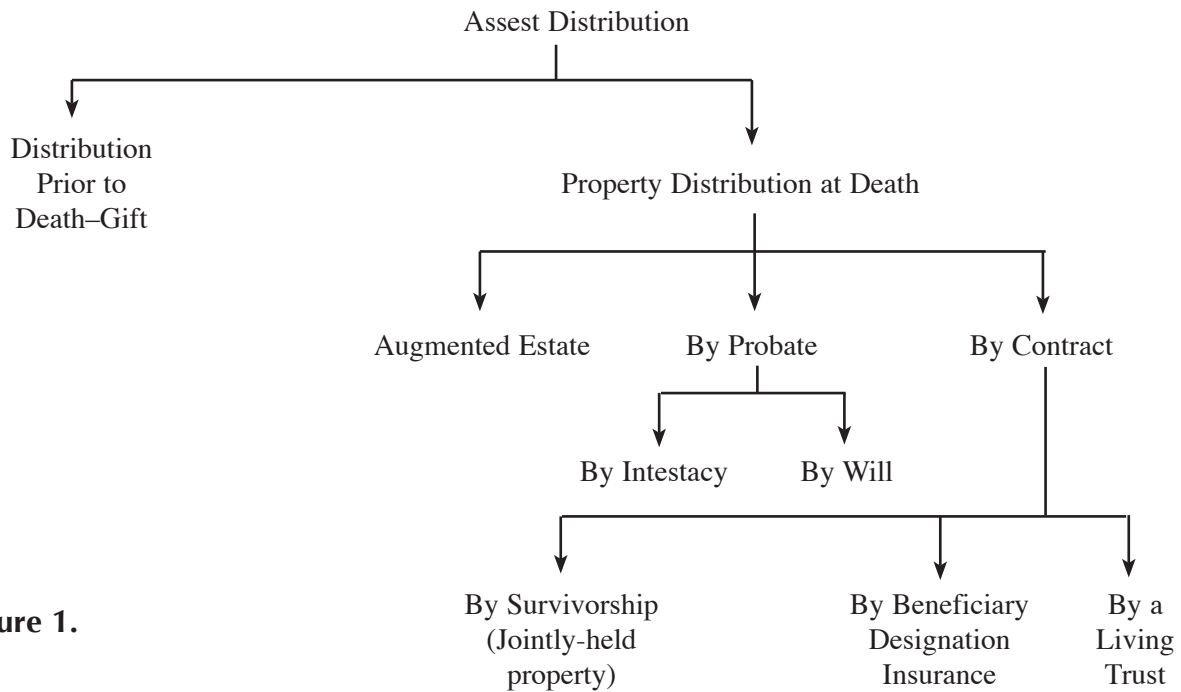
Assest Distribution

Distribution Prior to Death–Gift

Property Distribution at Death

Augmented Estate

By Probate

By Contract

By Intestacy

By Will

By Survivorship (Jointly-held property)

By Beneficiary Designation Insurance

By a Living Trust

ure 1.